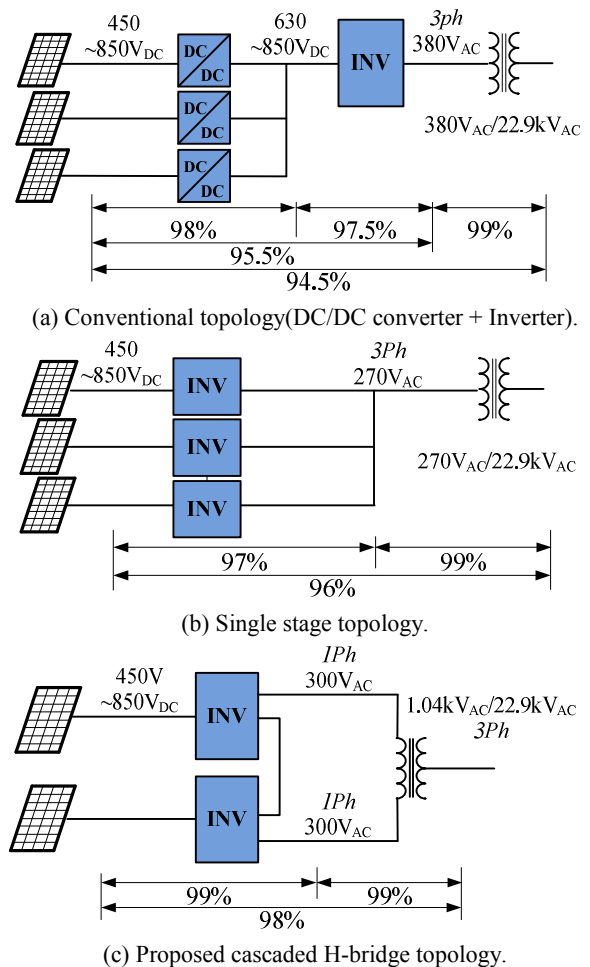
450 ~850V$_{DC}$

DC DC

DC DC

DC DC

630 ~850V$_{DC}$

INV

3ph 380V$_{AC}$

380V$_{AC}$/22.9kV$_{AC}$

98%

97.5%

99%

95.5%

94.5%

(a) Conventional topology(DC/DC converter + Inverter).

450 ~850V$_{DC}$

INV

INV

INV

3Ph 270V$_{AC}$

270V$_{AC}$/22.9kV$_{AC}$

97%

99%

96%

(b) Single stage topology.

450V ~850V$_{DC}$

INV

INV

1Ph 300V$_{AC}$

1.04kV$_{AC}$/22.9kV$_{AC}$ 3Ph

1Ph 300V$_{AC}$

99%

99%

98%

(c) Proposed cascaded H-bridge topology.